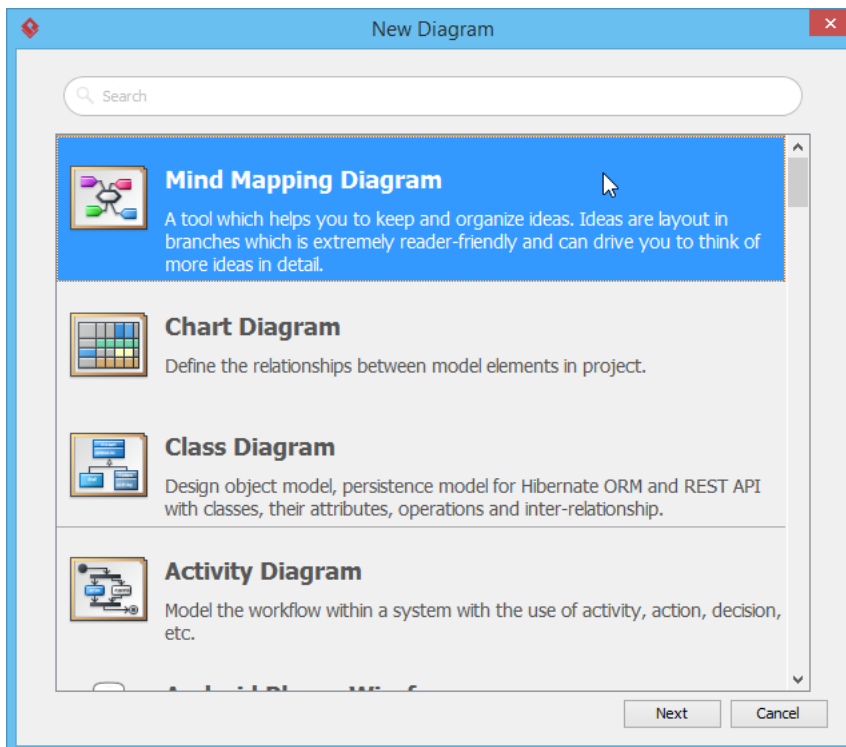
New Diagram

Search

Mind Mapping Diagram

A tool which helps you to keep and organize ideas. Ideas are layout in branches which is extremely reader-friendly and can drive you to think of more ideas in detail.

Chart Diagram

Define the relationships between model elements in project.

Class Diagram

Design object model, persistence model for Hibernate ORM and REST API with classes, their attributes, operations and inter-relationship.

Activity Diagram

Model the workflow within a system with the use of activity, action, decision, etc.

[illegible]

Next

Cancel